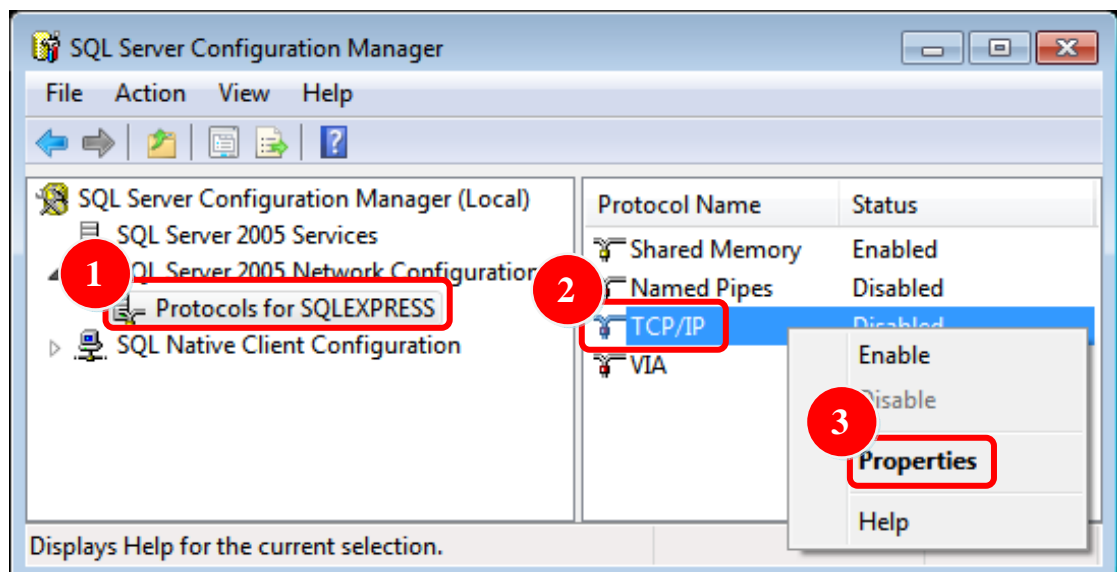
SQL Server Configuration Manager

File Action View Help

SQL Server Configuration Manager (Local)
SQL Server 2005 Services
SQL Server 2005 Network Configuration
Protocols for SQLEXPRESS
SQL Native Client Configuration

1
2
3

| Protocol Name | Status |
|---|---|
| Shared Memory | Enabled |
| Named Pipes | Disabled |
| TCP/IP | Disabled |
| VIA | |

Enable
Disable
Properties
Help

Displays Help for the current selection.